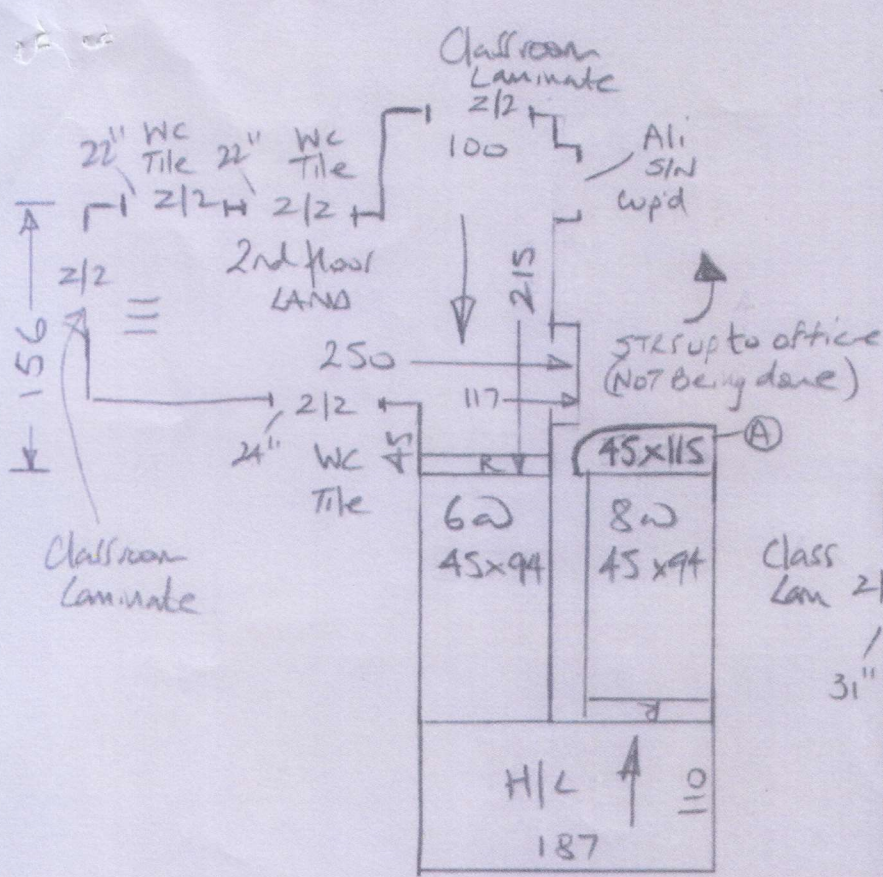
Classroom Laminate
2/2
100

22" WC Tile
22" WC Tile
2/2
2/2

Ali S/N cup'd

2nd floor LAND

2/2
156
215
250
117
STRS up to office (NOT Being done)

2/2
24"
WC Tile
45
R
45x115
Ⓐ

6ω 45x94
8ω 45x94

Class Lam 2
/
31"

Classroom Laminate

R

H/L
187
10